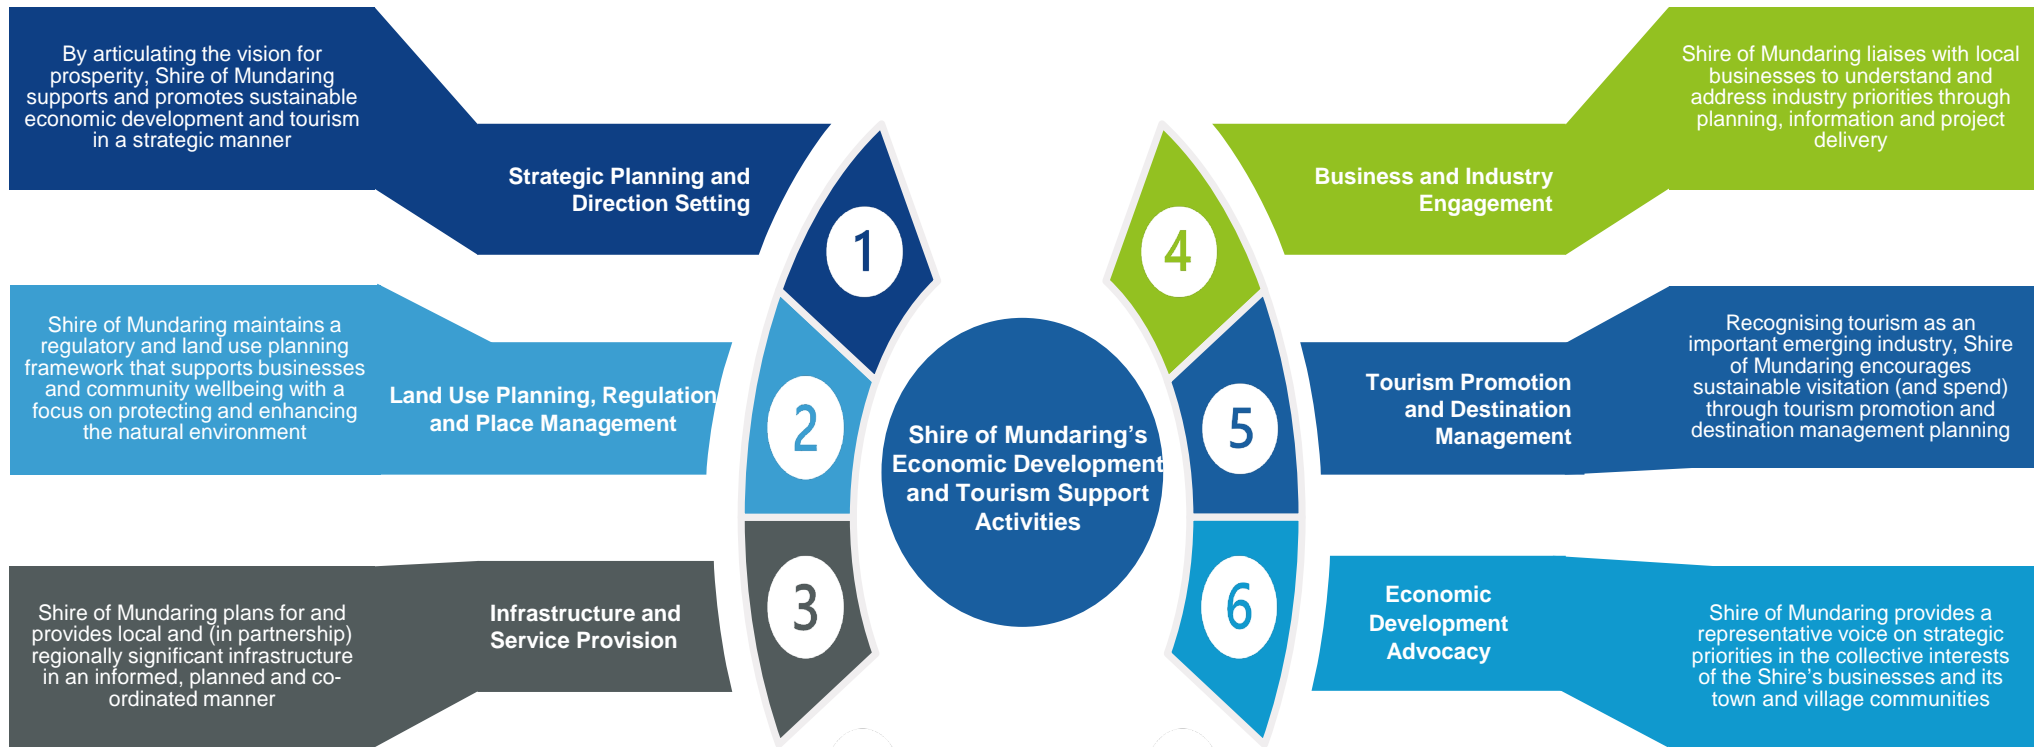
By articulating the vision for prosperity, Shire of Mundaring supports and promotes sustainable economic development and tourism in a strategic manner

Strategic Planning and Direction Setting

1

Shire of Mundaring maintains a regulatory and land use planning framework that supports businesses and community wellbeing with a focus on protecting and enhancing the natural environment

Land Use Planning, Regulation and Place Management

2

Shire of Mundaring plans for and provides local and (in partnership) regionally significant infrastructure in an informed, planned and co-ordinated manner

Infrastructure and Service Provision

3

Shire of Mundaring's Economic Development and Tourism Support Activities

4

Business and Industry Engagement

Shire of Mundaring liaises with local businesses to understand and address industry priorities through planning, information and project delivery

5

Tourism Promotion and Destination Management

Recognising tourism as an important emerging industry, Shire of Mundaring encourages sustainable visitation (and spend) through tourism promotion and destination management planning

6

Economic Development Advocacy

Shire of Mundaring provides a representative voice on strategic priorities in the collective interests of the Shire's businesses and its town and village communities